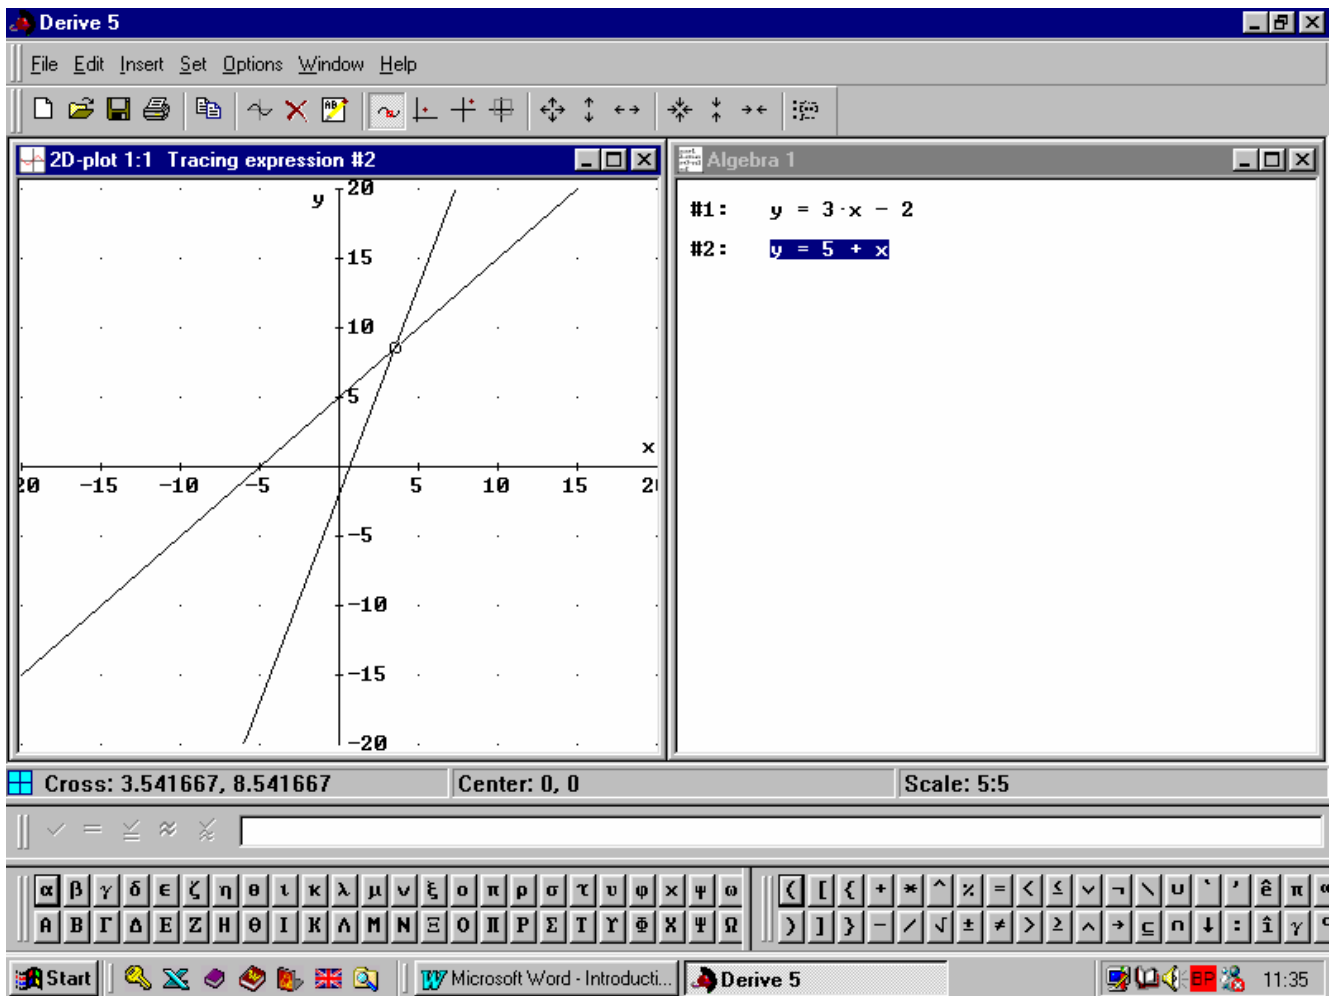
Derive 5

File Edit Insert Set Options Window Help

2D-plot 1:1 Tracing expression #2

y
20
15
10
5
x
20 −15 −10 −5 5 10 15 20
−5
−10
−15
−20

Algebra 1

#1: $y = 3 \cdot x - 2$

#2: $y = 5 + x$

Cross: 3.541667, 8.541667 | Center: 0, 0 | Scale: 5:5

α β γ δ ε ζ η θ ι κ λ μ ν ξ ο π ρ σ τ υ φ χ ψ ω
Α Β Γ Δ Ε Ζ Η Θ Ι Κ Λ Μ Ν Ξ Ο Π Ρ Σ Τ Υ Φ Χ Ψ Ω

( [ { + * ^ % = < ≤ ∨ ¬ \ ∪ ` ' ê π
) ] } − / √ ± ≠ > ≥ ∧ → ⊆ ∩ ↓ : î γ

Start | Microsoft Word - Introducti... | Derive 5 | 11:35